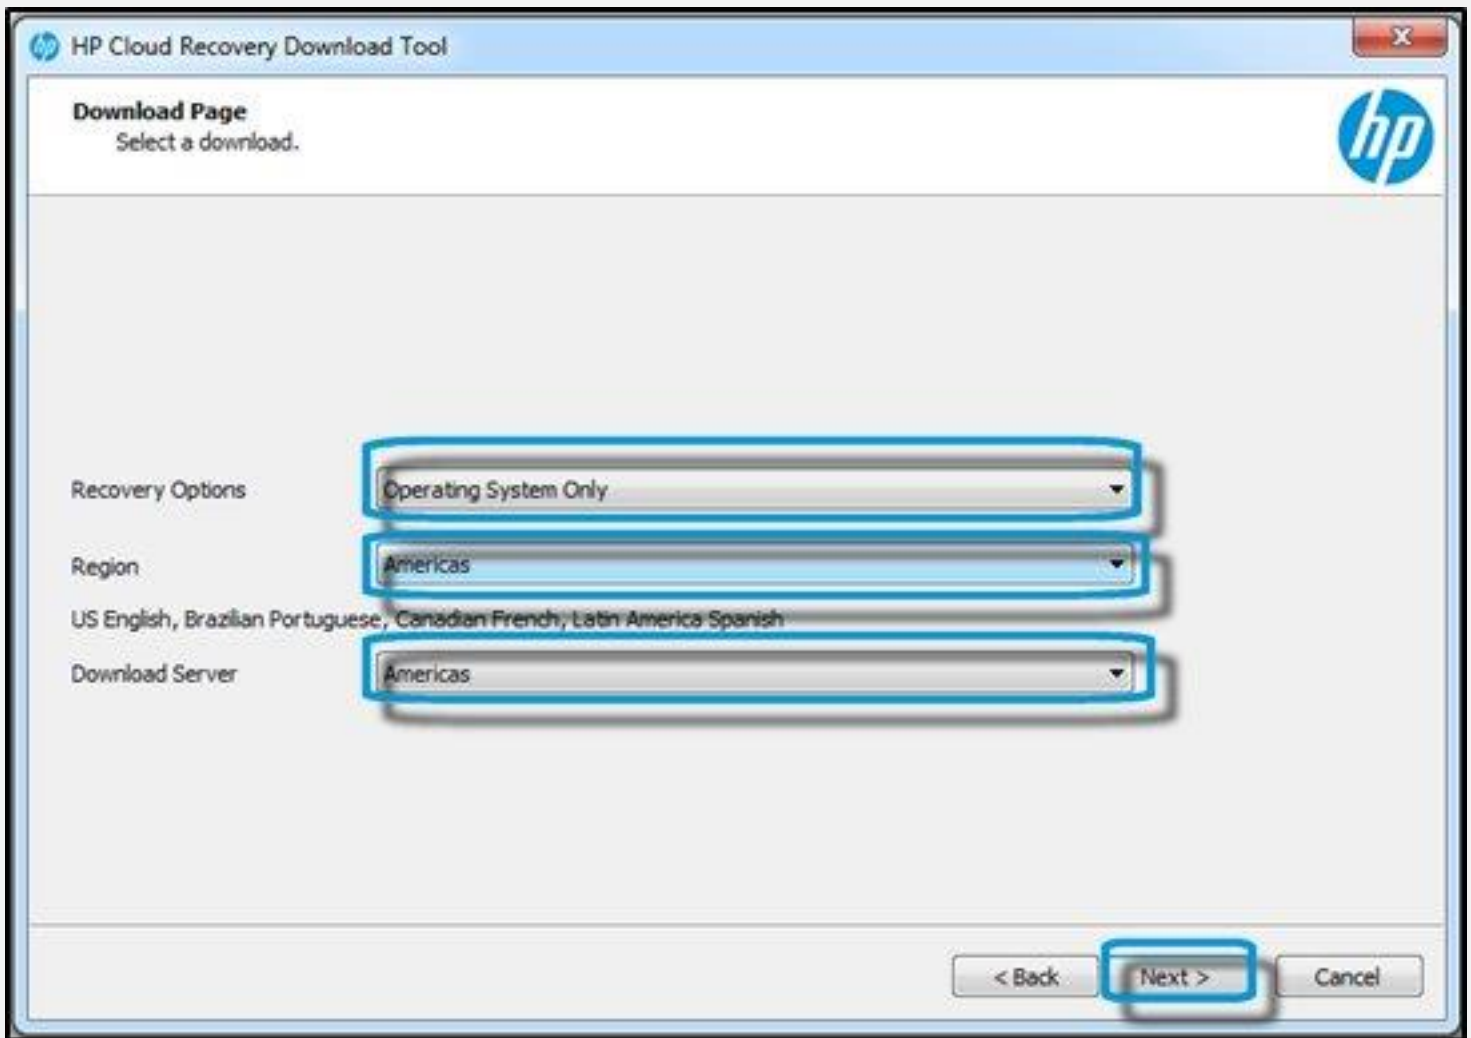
HP Cloud Recovery Download Tool

Download Page
Select a download.

hp

Recovery Options
Operating System Only

Region
Americas

US English, Brazilian Portuguese, Canadian French, Latin America Spanish

Download Server
Americas

< Back
Next >
Cancel